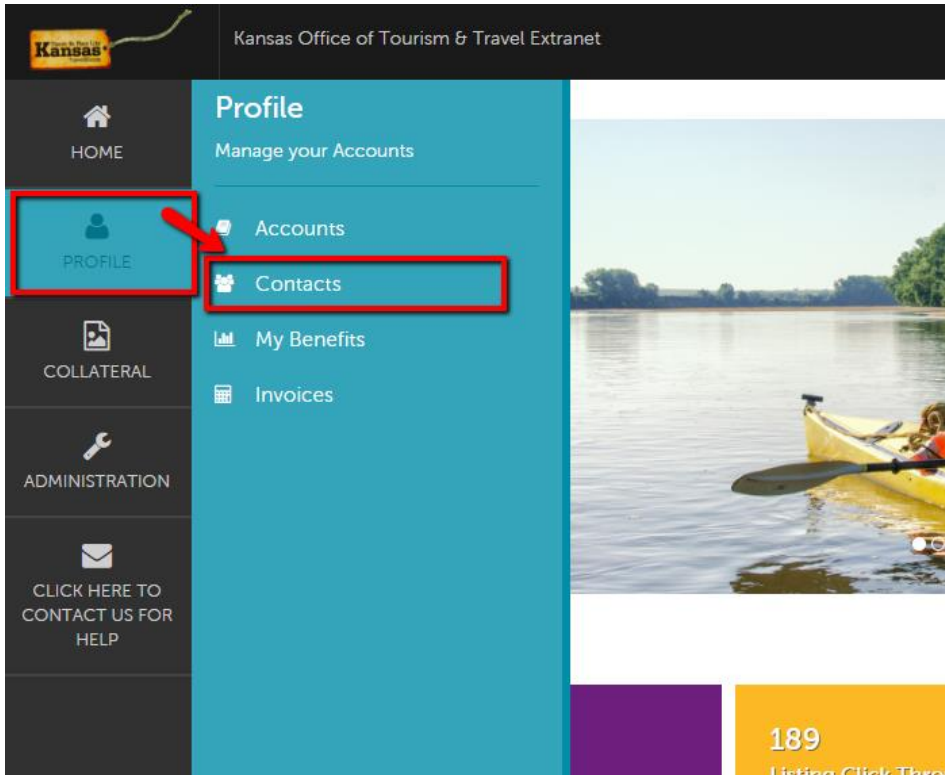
Kansas

Kansas Office of Tourism & Travel Extranet

HOME

PROFILE

COLLATERAL

ADMINISTRATION

CLICK HERE TO CONTACT US FOR HELP

Profile

Manage your Accounts

Accounts

Contacts

My Benefits

Invoices

189

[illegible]